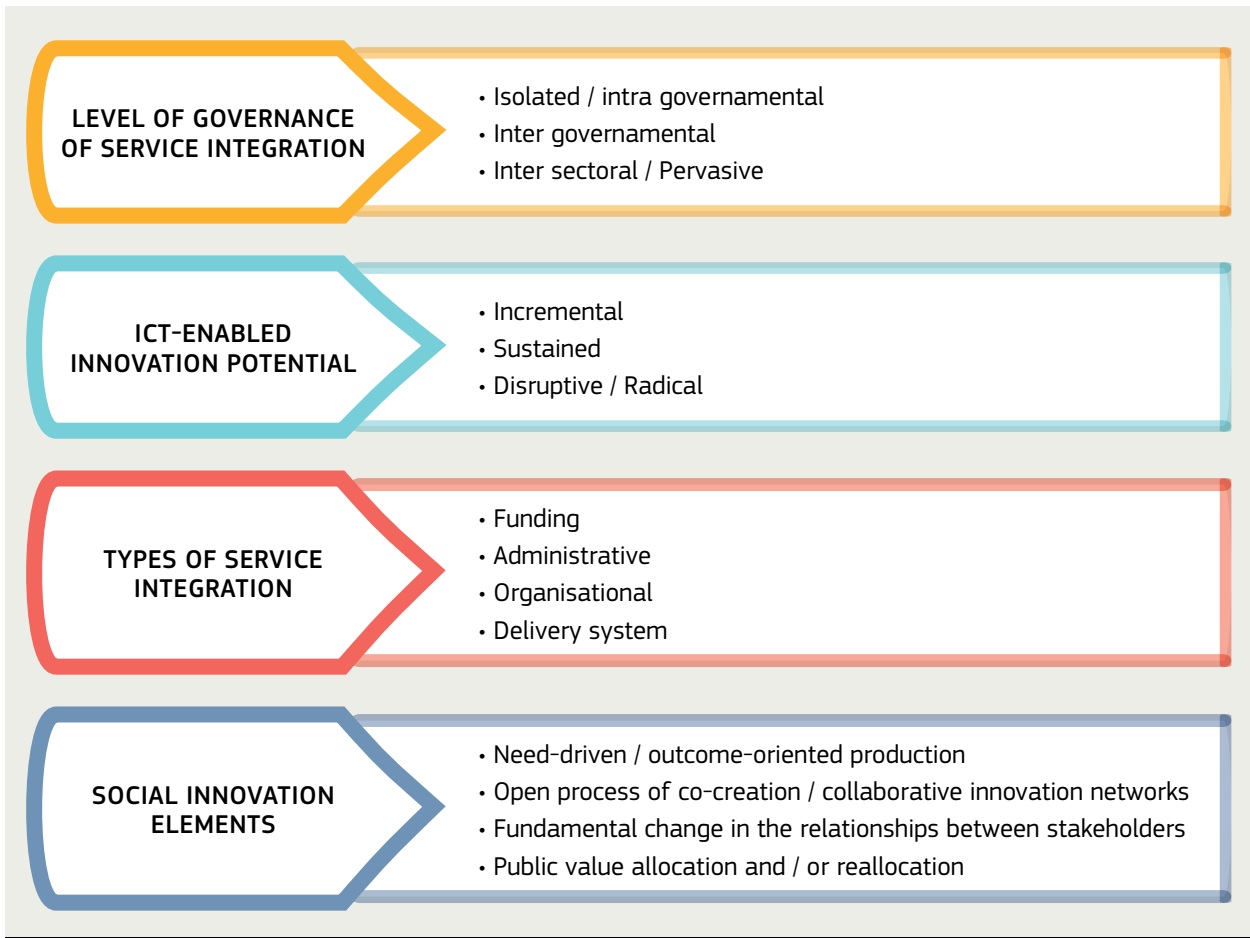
LEVEL OF GOVERNANCE OF SERVICE INTEGRATION

• Isolated / intra governamental
• Inter governamental
• Inter sectoral / Pervasive

ICT-ENABLED INNOVATION POTENTIAL

• Incremental
• Sustained
• Disruptive / Radical

TYPES OF SERVICE INTEGRATION

• Funding
• Administrative
• Organisational
• Delivery system

SOCIAL INNOVATION ELEMENTS

• Need-driven / outcome-oriented production
• Open process of co-creation / collaborative innovation networks
• Fundamental change in the relationships between stakeholders
• Public value allocation and / or reallocation